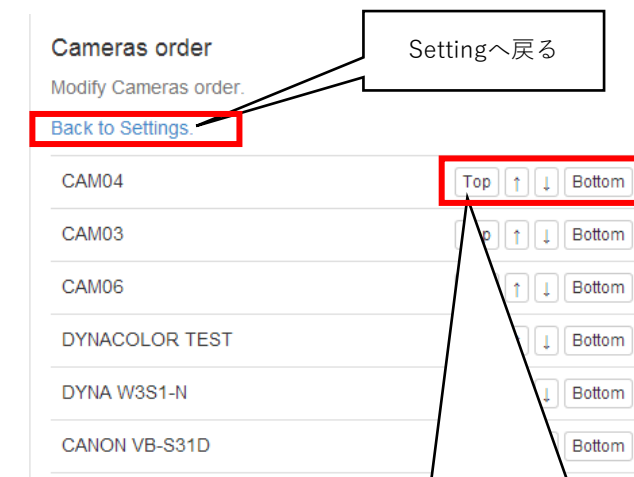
Cameras order

Setting へ戻る

Modify Cameras order.

Back to Settings.

CAM04 Top ↑ ↓ Bottom

CAM03 T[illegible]p ↑ ↓ Bottom

CAM06 ↑ ↓ Bottom

DYNACOLOR TEST ↓ Bottom

DYNA W3S1-N ↓ Bottom

CANON VB-S31D Bottom